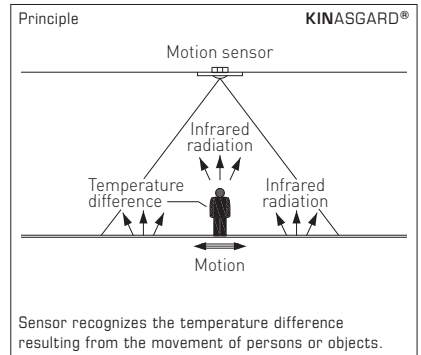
Principle

KINASGARD®

Motion sensor

Infrared radiation

Temperature difference

Infrared radiation

Motion

Sensor recognizes the temperature difference resulting from the movement of persons or objects.